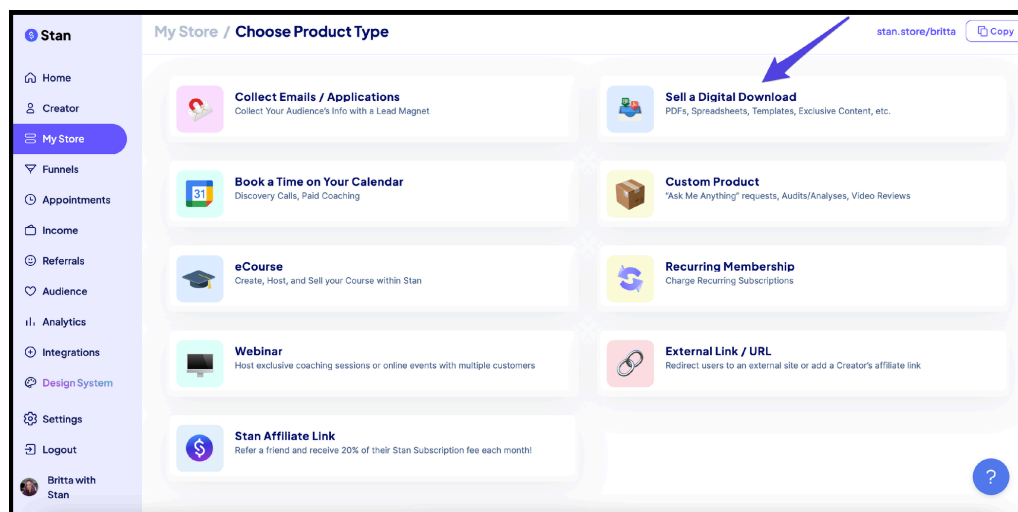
Stan

Home
Creator
My Store
Funnels
Appointments
Income
Referrals
Audience
Analytics
Integrations
Design System
Settings
Logout
Britta with Stan

My Store / Choose Product Type

stan.store/britta
Copy

Collect Emails / Applications
Collect Your Audience's Info with a Lead Magnet

Sell a Digital Download
PDFs, Spreadsheets, Templates, Exclusive Content, etc.

31
Book a Time on Your Calendar
Discovery Calls, Paid Coaching

Custom Product
"Ask Me Anything" requests, Audits/Analyses, Video Reviews

eCourse
Create, Host, and Sell your Course within Stan

Recurring Membership
Charge Recurring Subscriptions

Webinar
Host exclusive coaching sessions or online events with multiple customers

External Link / URL
Redirect users to an external site or add a Creator's affiliate link

Stan Affiliate Link
Refer a friend and receive 20% of their Stan Subscription fee each month!

?